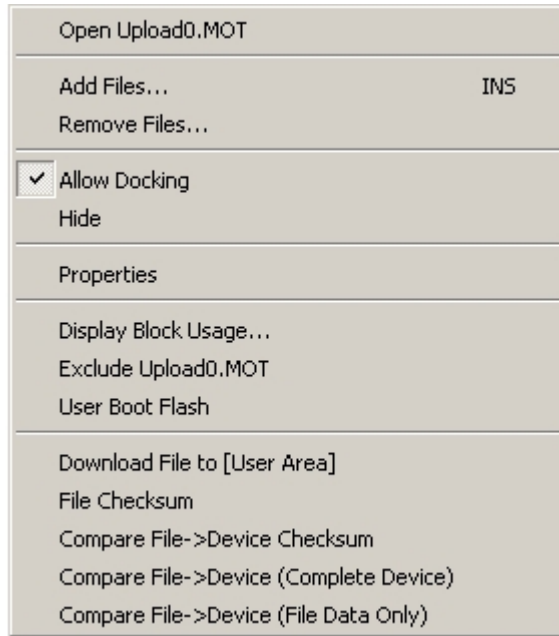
Open Upload0.MOT

Add Files... INS
Remove Files...

✓ Allow Docking
Hide

Properties

Display Block Usage...
Exclude Upload0.MOT
User Boot Flash

Download File to [User Area]
File Checksum
Compare File->Device Checksum
Compare File->Device (Complete Device)
Compare File->Device (File Data Only)